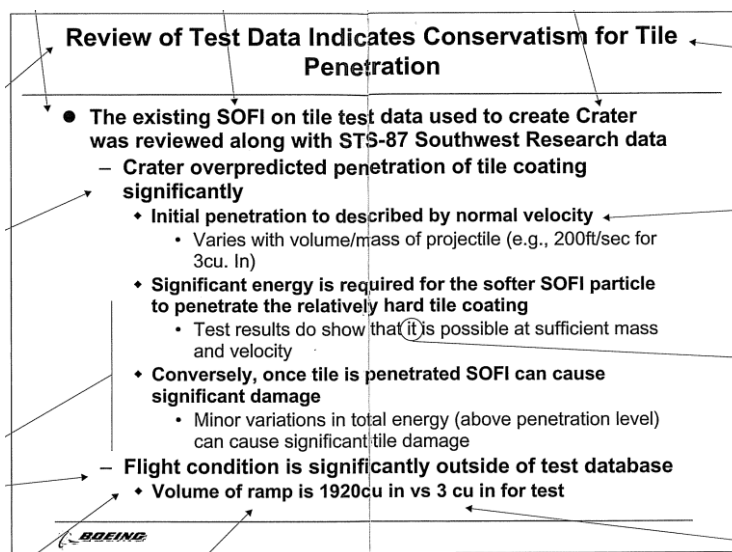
Review of Test Data Indicates Conservatism for Tile Penetration

- The existing SOFI on tile test data used to create Crater was reviewed along with STS-87 Southwest Research data
  - Crater overpredicted penetration of tile coating significantly
    - Initial penetration to described by normal velocity
      - Varies with volume/mass of projectile (e.g., 200ft/sec for 3cu. In)
    - Significant energy is required for the softer SOFI particle to penetrate the relatively hard tile coating
      - Test results do show that it is possible at sufficient mass and velocity
    - Conversely, once tile is penetrated SOFI can cause significant damage
      - Minor variations in total energy (above penetration level) can cause significant tile damage
  - Flight condition is significantly outside of test database
    - Volume of ramp is 1920cu in vs 3 cu in for test

BOEING